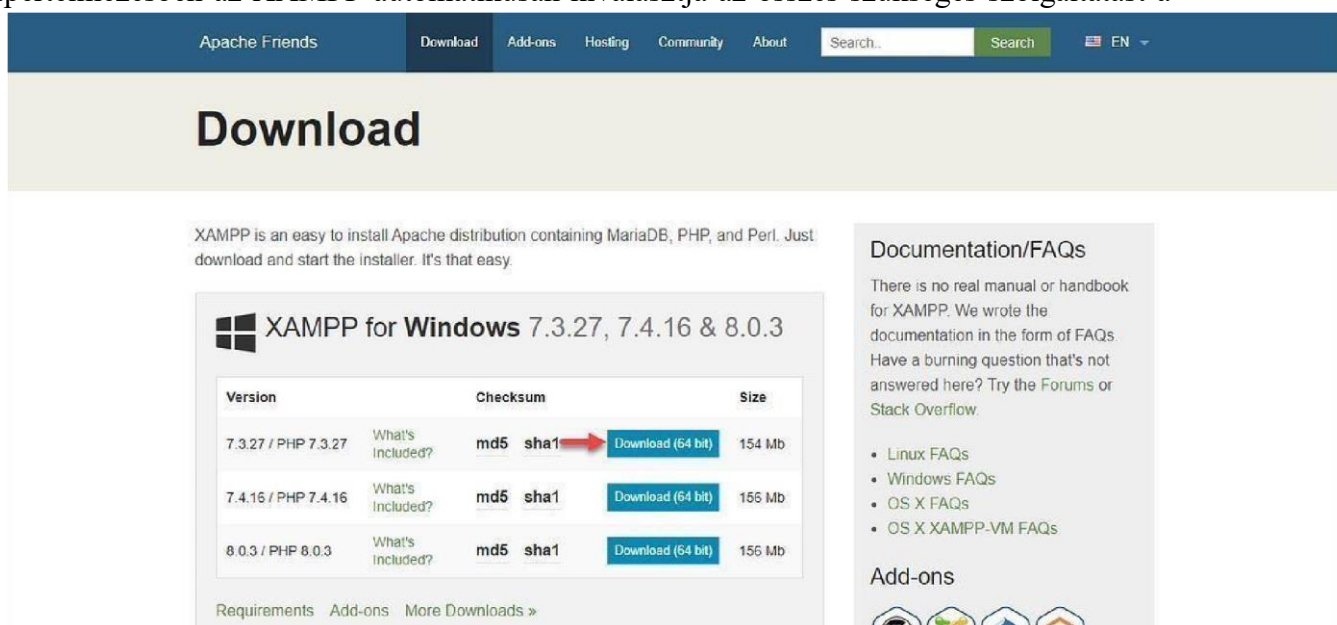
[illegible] az XAMPP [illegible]

Apache Friends Download Add-ons Hosting Community About Search.. Search EN

Download

XAMPP is an easy to install Apache distribution containing MariaDB, PHP, and Perl. Just download and start the installer. It's that easy.

XAMPP for Windows 7.3.27, 7.4.16 & 8.0.3

| Version | | Checksum | | Size |
|---|---|---|---|---|
| 7.3.27 / PHP 7.3.27 | What's Included? | md5 sha1 | Download (64 bit) | 154 Mb |
| 7.4.16 / PHP 7.4.16 | What's Included? | md5 sha1 | Download (64 bit) | 156 Mb |
| 8.0.3 / PHP 8.0.3 | What's Included? | md5 sha1 | Download (64 bit) | 156 Mb |

Requirements Add-ons More Downloads »

Documentation/FAQs

There is no real manual or handbook for XAMPP. We wrote the documentation in the form of FAQs. Have a burning question that's not answered here? Try the Forums or Stack Overflow.

- Linux FAQs
- Windows FAQs
- OS X FAQs
- OS X XAMPP-VM FAQs

Add-ons